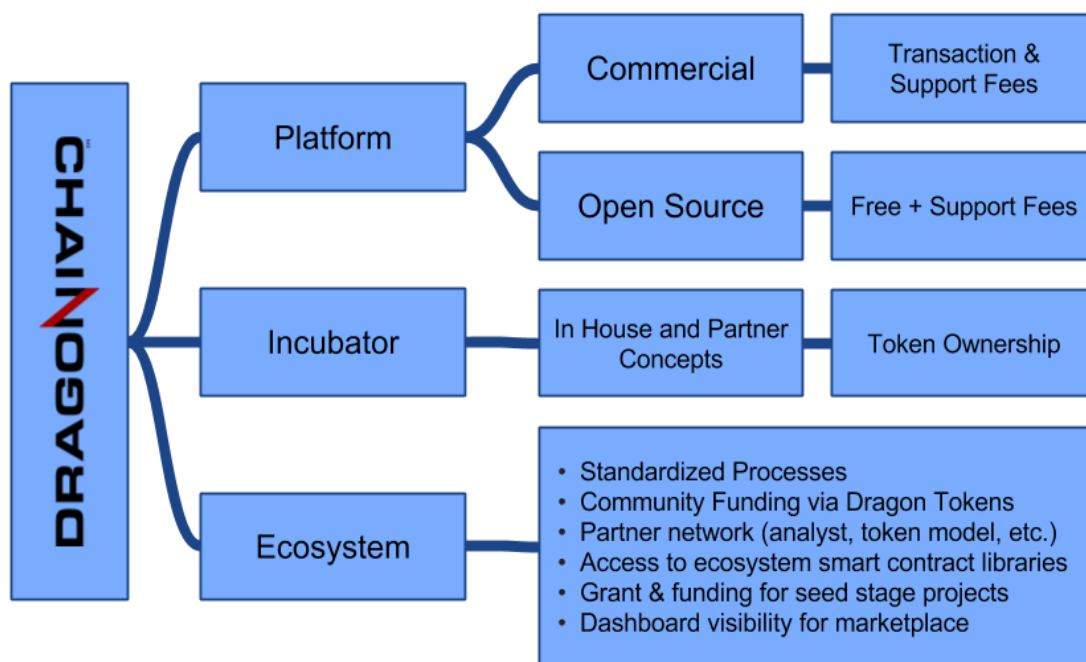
DRAGONCHAIN

Platform

Commercial

Transaction & Support Fees

Open Source

Free + Support Fees

Incubator

In House and Partner Concepts

Token Ownership

Ecosystem

- Standardized Processes
- Community Funding via Dragon Tokens
- Partner network (analyst, token model, etc.)
- Access to ecosystem smart contract libraries
- Grant & funding for seed stage projects
- Dashboard visibility for marketplace